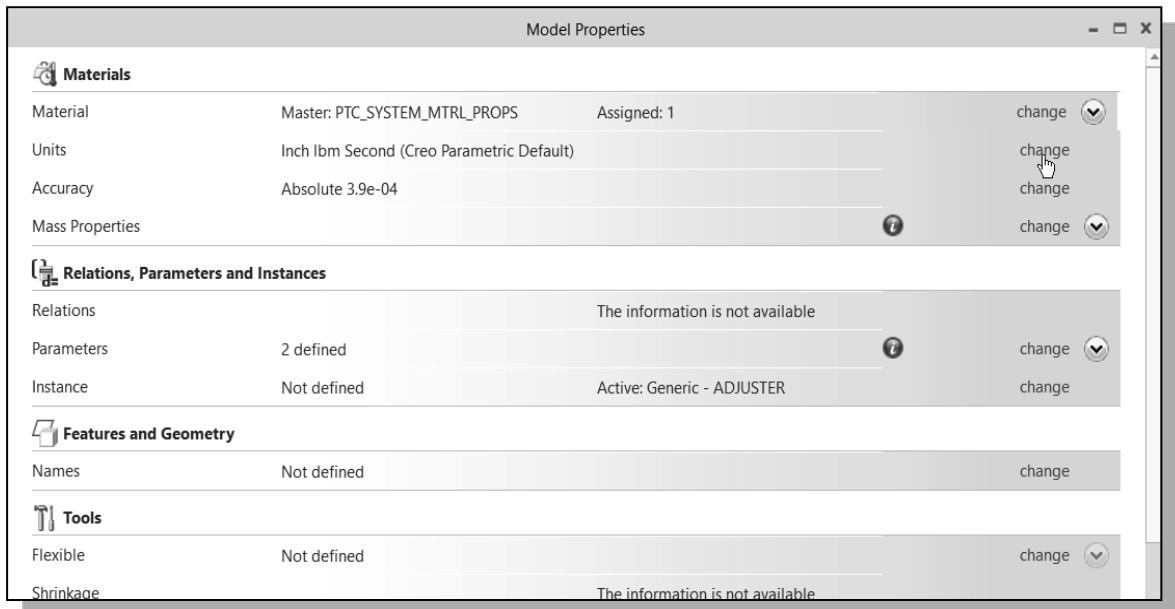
Model Properties

Materials

| Material | Master: PTC_SYSTEM_MTRL_PROPS | Assigned: 1 | change |
|---|---|---|---|
| Units | Inch lbm Second (Creo Parametric Default) | | change |
| Accuracy | Absolute 3.9e-04 | | change |
| Mass Properties | | | change |

Relations, Parameters and Instances

| Relations | | The information is not available | |
|---|---|---|---|
| Parameters | 2 defined | | change |
| Instance | Not defined | Active: Generic - ADJUSTER | change |

Features and Geometry

| Names | Not defined | change |
|---|---|---|

Tools

| Flexible | Not defined | | change |
|---|---|---|---|
| Shrinkage | | The information is not available | |